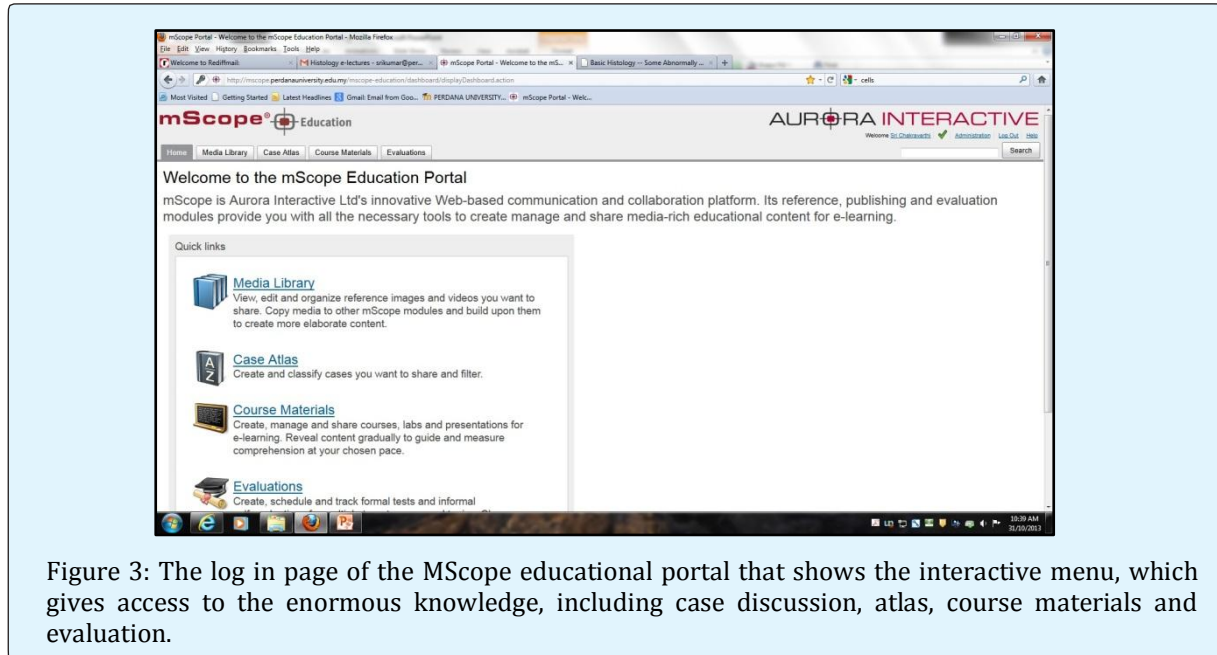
mScope Portal - Welcome to the mScope Education Portal - Mozilla Firefox

File Edit View History Bookmarks Tools Help

Welcome to Rediffmail: | Histology e-lectures - srikumar@per... | mScope Portal - Welcome to the mS... | Basic Histology -- Some Abnormally ... | +

http://mscope.perdanauniversity.edu.my/mscope-education/dashboard/displayDashboard.action

cells

Most Visited | Getting Started | Latest Headlines | Gmail: Email from Goo... | PERDANA UNIVERSITY... | mScope Portal - Welc...

mScope® Education

AURORA INTERACTIVE

Welcome Sri Chakravarthi Administration Log Out Help

Search

Home | Media Library | Case Atlas | Course Materials | Evaluations

Welcome to the mScope Education Portal

mScope is Aurora Interactive Ltd's innovative Web-based communication and collaboration platform. Its reference, publishing and evaluation modules provide you with all the necessary tools to create manage and share media-rich educational content for e-learning.

Quick links

Media Library
View, edit and organize reference images and videos you want to share. Copy media to other mScope modules and build upon them to create more elaborate content.

Case Atlas
Create and classify cases you want to share and filter.

Course Materials
Create, manage and share courses, labs and presentations for e-learning. Reveal content gradually to guide and measure comprehension at your chosen pace.

Evaluations
Create, schedule and track formal tests and informal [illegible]

10:39 AM
31/10/2013

Figure 3: The log in page of the MScope educational portal that shows the interactive menu, which gives access to the enormous knowledge, including case discussion, atlas, course materials and evaluation.